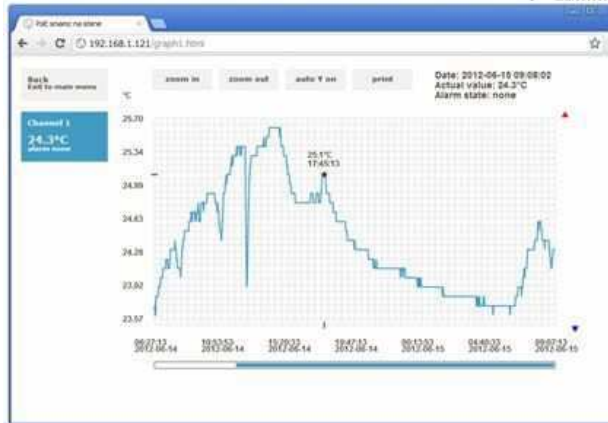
PoE snano na stene

192.168.1.121/graph1.html

Back
Exit to main menu

Channel 1
24.3°C
alarm none

zoom in
zoom out
auto Y on
print

Date: 2012-06-15 09:08:02
Actual value: 24.3°C
Alarm state: none

°C

25.70
25.34
24.99
24.63
24.28
23.92
23.57

25.1°C
17:45:13

06:07:12 2012-06-14
10:03:52 2012-06-14
15:20:32 2012-06-14
19:47:12 2012-06-14
00:13:52 2012-06-15
04:40:32 2012-06-15
09:07:12 2012-06-15